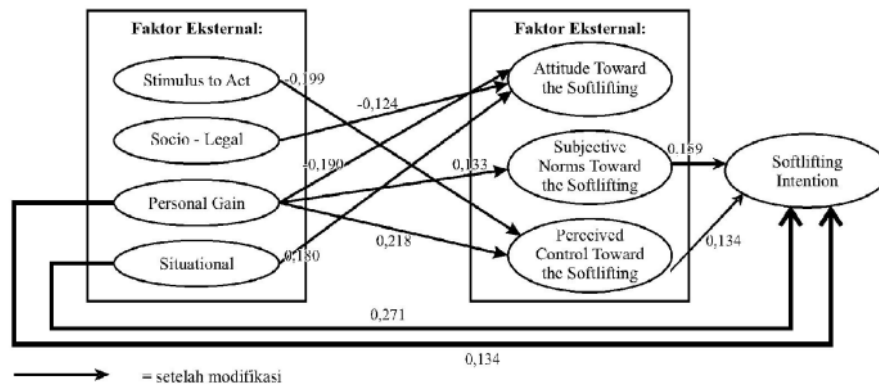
Faktor Eksternal:

Stimulus to Act

Socio - Legal

Personal Gain

Situational

Faktor Eksternal:

Attitude Toward the Softlifting

Subjective Norms Toward the Softlifting

Perceived Control Toward the Softlifting

Softlifting Intention

-0,199

-0,124

-0,190

0,133

0,218

0,180

0,169

0,134

0,271

0,134

= setelah modifikasi